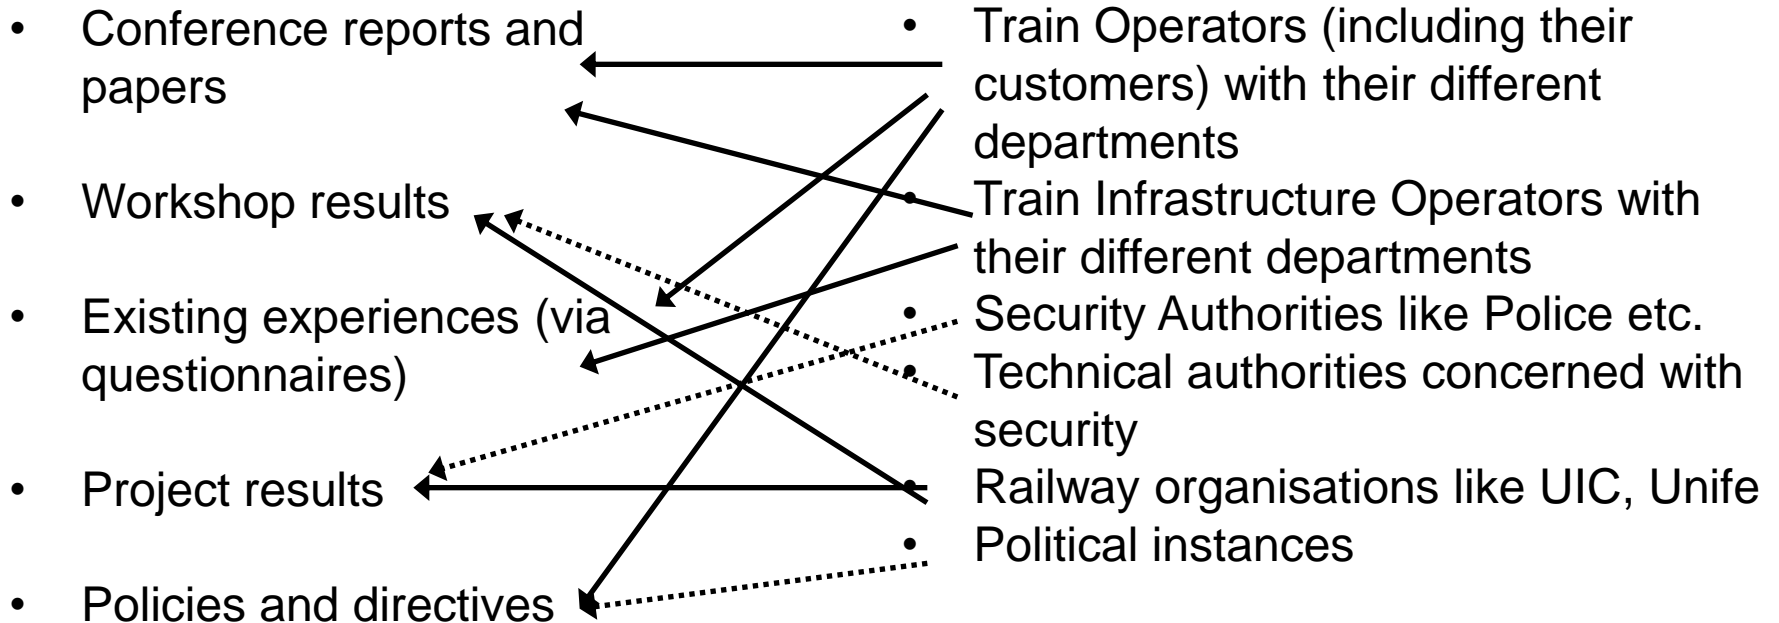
- Conference reports and papers
- Workshop results
- Existing experiences (via questionnaires)
- Project results
- Policies and directives

- Train Operators (including their customers) with their different departments
- Train Infrastructure Operators with their different departments
- Security Authorities like Police etc.
- Technical authorities concerned with security
- Railway organisations like UIC, Unife
- Political instances